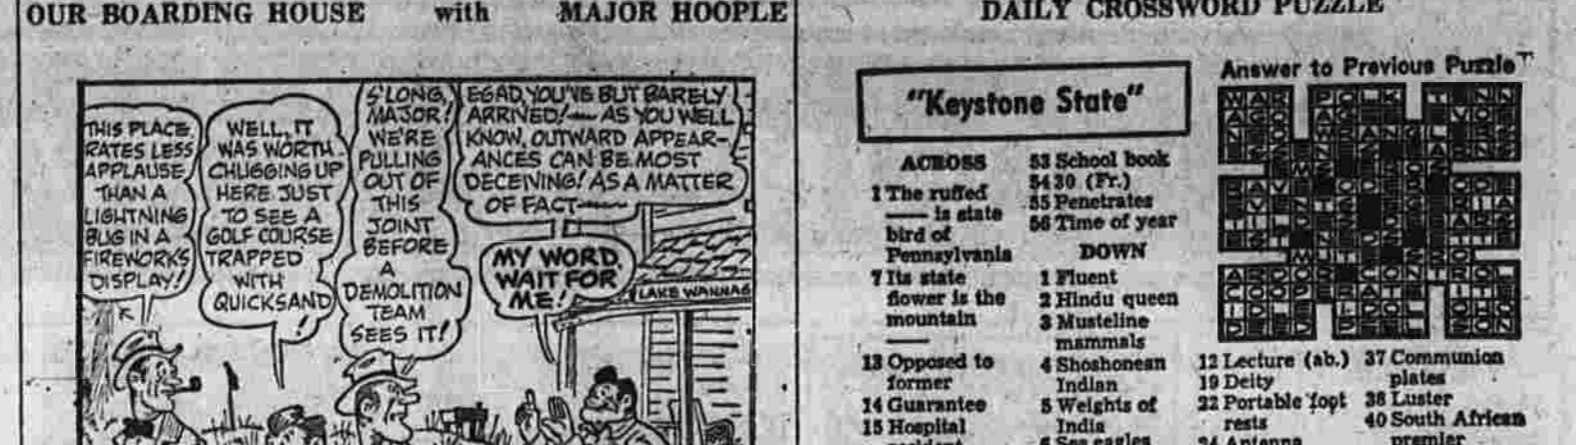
OUR BOARDING HOUSE with MAJOR HOOPLE

THIS PLACE RATES LESS APPLAUSE THAN A LIGHTNING BUG IN A FIREWORKS DISPLAY!

WELL, IT WAS WORTH CHUGGING UP HERE JUST TO SEE A GOLF COURSE TRAPPED WITH QUICKSAND!

S'LONG, MAJOR! WE'RE PULLING OUT OF THIS JOINT BEFORE A DEMOLITION TEAM SEES IT!

EGAD, YOU'VE BUT BARELY ARRIVED! — AS YOU WELL KNOW, OUTWARD APPEARANCES CAN BE MOST DECEIVING! AS A MATTER OF FACT—

MY WORD, WAIT FOR ME!

LAKE WANNAS

DAILY CROSSWORD PUZZLE

"Keystone State"

ACROSS
1 The ruffed —— is state bird of Pennsylvania
7 Its state flower is the mountain ——
13 Opposed to former
14 Guarantee
15 Hospital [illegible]
53 School book
54 30 (Fr.)
55 Penetrates
56 Time of year

DOWN
1 Fluent
2 Hindu queen
3 Musteline mammals
4 Shoshonean Indian
5 Weights of India
6 Sea eagles

Answer to Previous Puzzle

12 Lecture (ab.)
19 Deity
22 Portable foot rests
24 Antenna
37 Communion plates
38 Luster
40 South African premier